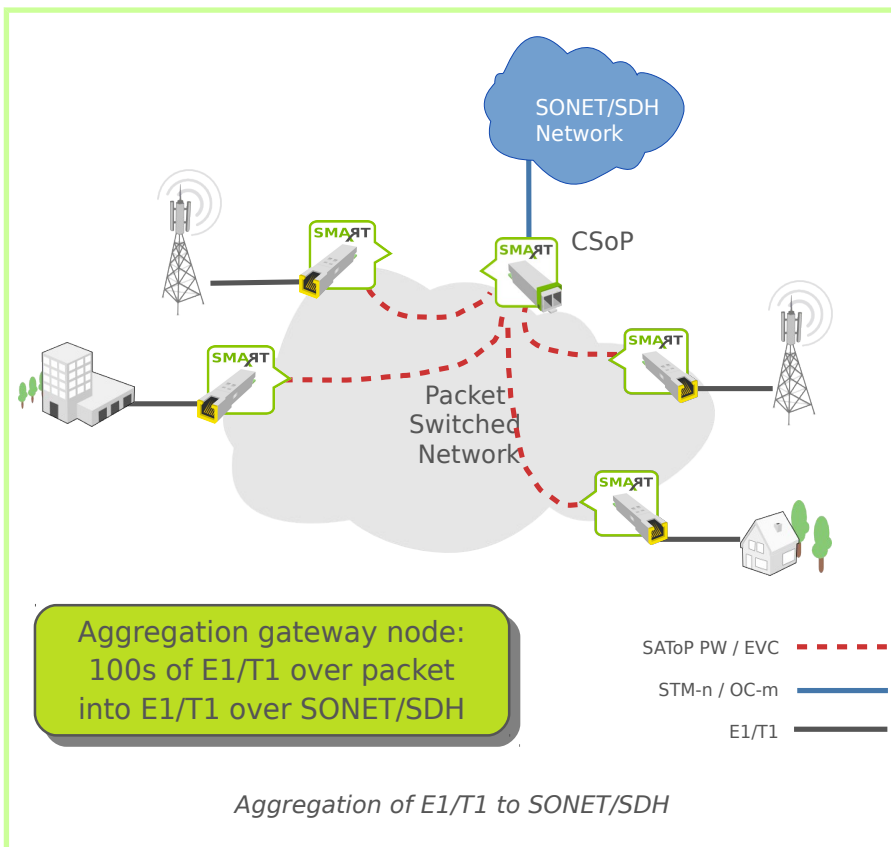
SONET/SDH Network

SMART

CSoP

SMART

SMART

SMART

Packet Switched Network

SMART

SMART

Aggregation gateway node: 100s of E1/T1 over packet into E1/T1 over SONET/SDH

SAToP PW / EVC

STM-n / OC-m

E1/T1

Aggregation of E1/T1 to SONET/SDH